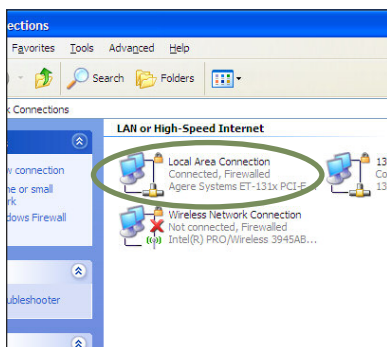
ections

Favorites Tools Advanced Help

Search Folders

k Connections

LAN or High-Speed Internet

w connection
ne or small
rk
dows Firewall

Local Area Connection
Connected, Firewalled
Agere Systems ET-131x PCI-E

13
Co
13

Wireless Network Connection
Not connected, Firewalled
Intel(R) PRO/Wireless 3945AB...

ubleshooter